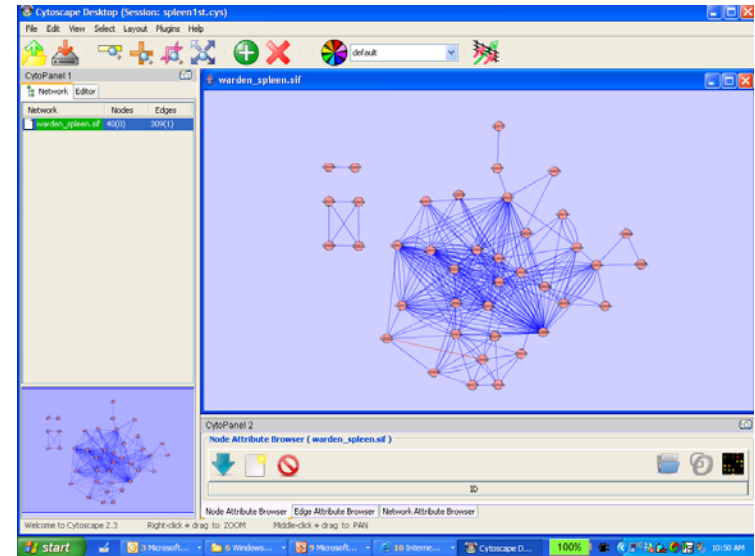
Cytoscape Desktop (Session: spleen1st.cys)

File Edit View Select Layout Plugins Help

default

CytoPanel 1

Network Editor

| Network | Nodes | Edges |
|---|---|---|
| warden_spleen.sif | 40(0) | 309(1) |

warden_spleen.sif

CytoPanel 2

Node Attribute Browser ( warden_spleen.sif )

ID

Node Attribute Browser Edge Attribute Browser Network Attribute Browser

Welcome to Cytoscape 2.3 Right-click + drag to ZOOM Middle-click + drag to PAN

start 3 Microsoft... 6 Windows... 9 Microsoft... 10 Interne... Cytoscape D... 100% 10:50 AM